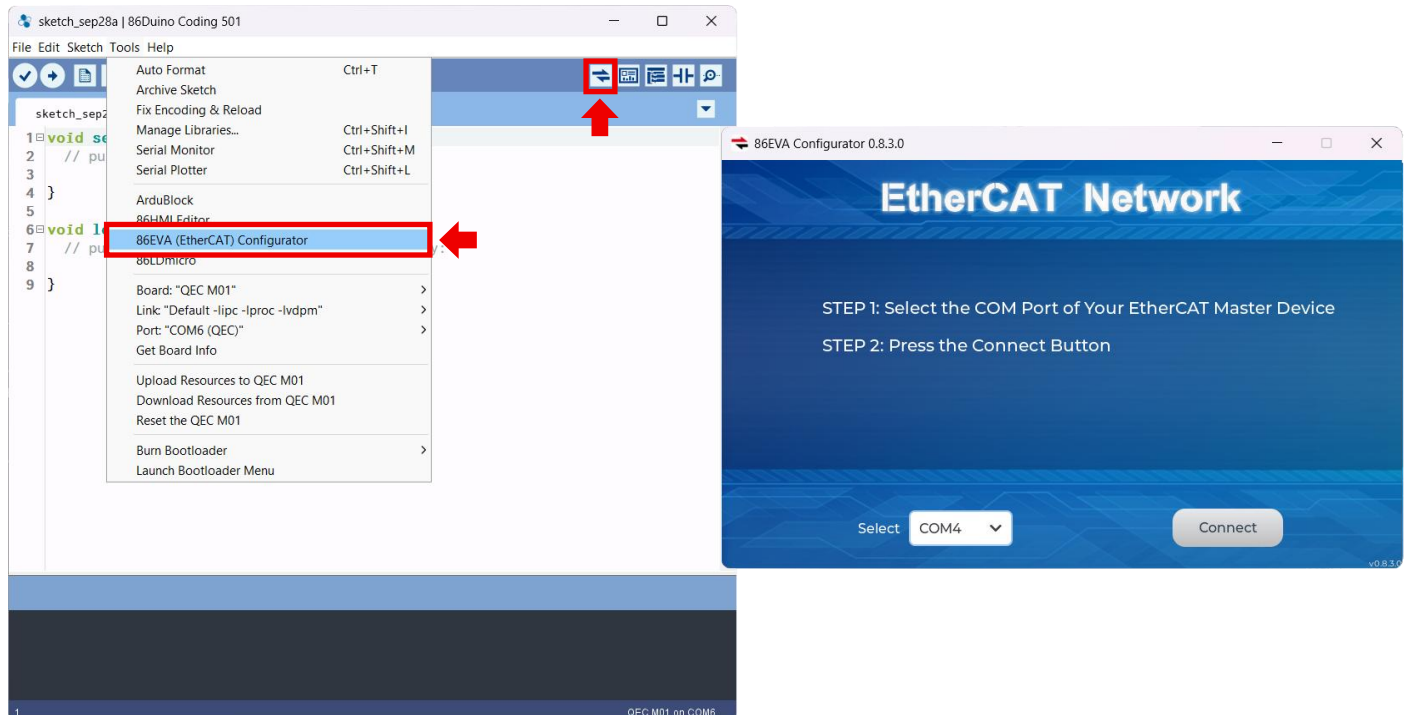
sketch_sep28a | 86Duino Coding 501

File Edit Sketch Tools Help

sketch_sep2

1 void se
2 // pu
3
4 }
5
6 void lo
7 // pu
8
9 }

Auto Format Ctrl+T
Archive Sketch
Fix Encoding & Reload
Manage Libraries... Ctrl+Shift+I
Serial Monitor Ctrl+Shift+M
Serial Plotter Ctrl+Shift+L

ArduBlock
86HMI Editor
86EVA (EtherCAT) Configurator
86LDmicro

Board: "QEC M01"
Link: "Default -lipc -lproc -lvdpm"
Port: "COM6 (QEC)"
Get Board Info

Upload Resources to QEC M01
Download Resources from QEC M01
Reset the QEC M01

Burn Bootloader
Launch Bootloader Menu

1 QEC M01 on COM6

86EVA Configurator 0.8.3.0

EtherCAT Network

STEP 1: Select the COM Port of Your EtherCAT Master Device

STEP 2: Press the Connect Button

Select COM4

Connect

v0.8.3.0